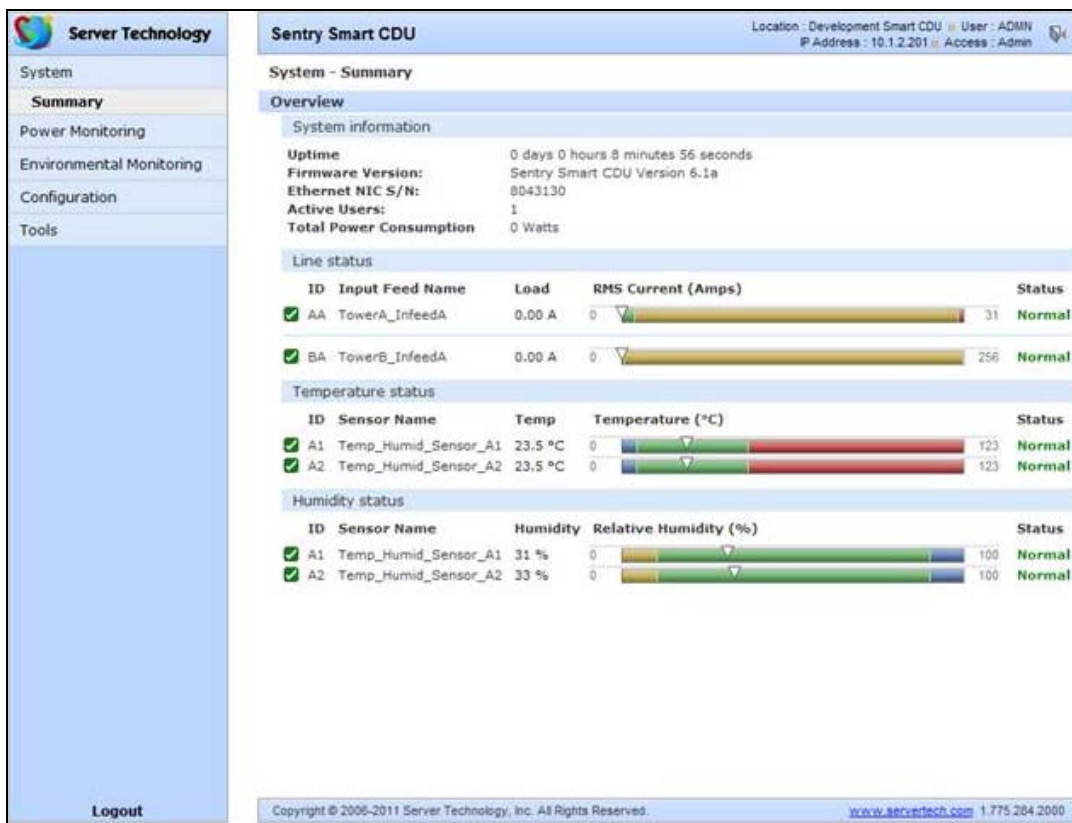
Server Technology

System
Summary
Power Monitoring
Environmental Monitoring
Configuration
Tools

Logout

Sentry Smart CDU

Location : Development Smart CDU User : ADMIN
IP Address : 10.1.2.201 Access : Admin

System - Summary

Overview

System information

Uptime 0 days 0 hours 8 minutes 56 seconds
Firmware Version: Sentry Smart CDU Version 6.1a
Ethernet NIC S/N: 8043130
Active Users: 1
Total Power Consumption 0 Watts

Line status

| ID | Input Feed Name | Load | RMS Current (Amps) | | | Status |
|---|---|---|---|---|---|---|
| AA | TowerA_InfeedA | 0.00 A | 0 | | 31 | Normal |
| BA | TowerB_InfeedA | 0.00 A | 0 | | 256 | Normal |

Temperature status

| ID | Sensor Name | Temp | Temperature (°C) | | | Status |
|---|---|---|---|---|---|---|
| A1 | Temp_Humid_Sensor_A1 | 23.5 °C | 0 | | 123 | Normal |
| A2 | Temp_Humid_Sensor_A2 | 23.5 °C | 0 | | 123 | Normal |

Humidity status

| ID | Sensor Name | Humidity | Relative Humidity (%) | | | Status |
|---|---|---|---|---|---|---|
| A1 | Temp_Humid_Sensor_A1 | 31 % | 0 | | 100 | Normal |
| A2 | Temp_Humid_Sensor_A2 | 33 % | 0 | | 100 | Normal |

Copyright © 2006-2011 Server Technology, Inc. All Rights Reserved.

www.servertech.com 1.775.284.2000